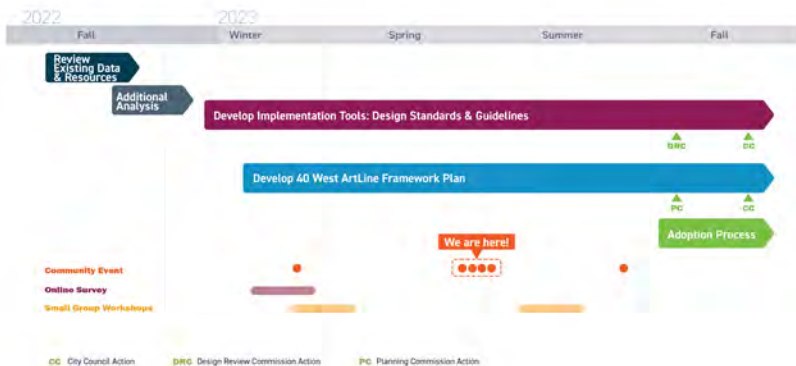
2022
2023
Fall
Winter
Spring
Summer
Fall

Review Existing Data & Resources

Additional Analysis

Develop Implementation Tools: Design Standards & Guidelines

DRC
CC

Develop 40 West ArtLine Framework Plan

PC
CC

Adoption Process

We are here!

Community Event
Online Survey
Small Group Workshops

CC City Council Action
DRC Design Review Commission Action
PC Planning Commission Action